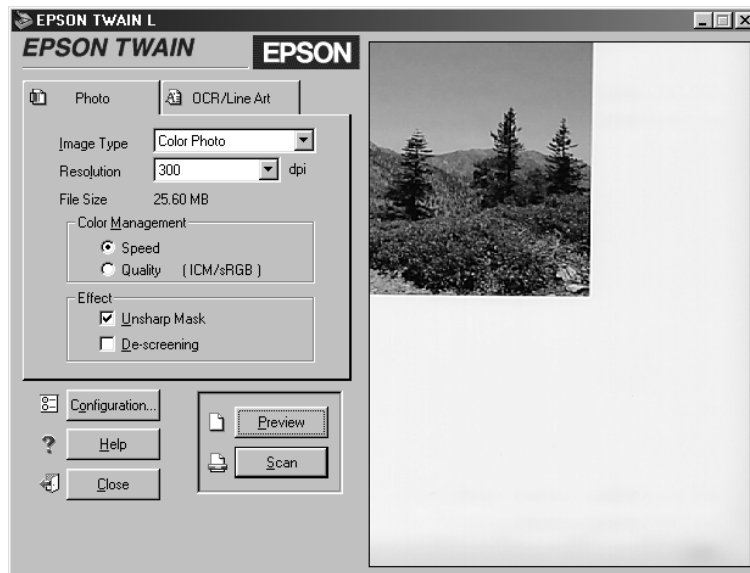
EPSON TWAIN L

EPSON TWAIN

EPSON

Photo

OCR/Line Art

Image Type
Color Photo

Resolution
300
dpi

File Size
25.60 MB

Color Management

Speed

Quality ( ICM/sRGB )

Effect

Unsharp Mask

De-screening

Configuration...

Help

Close

Preview

Scan